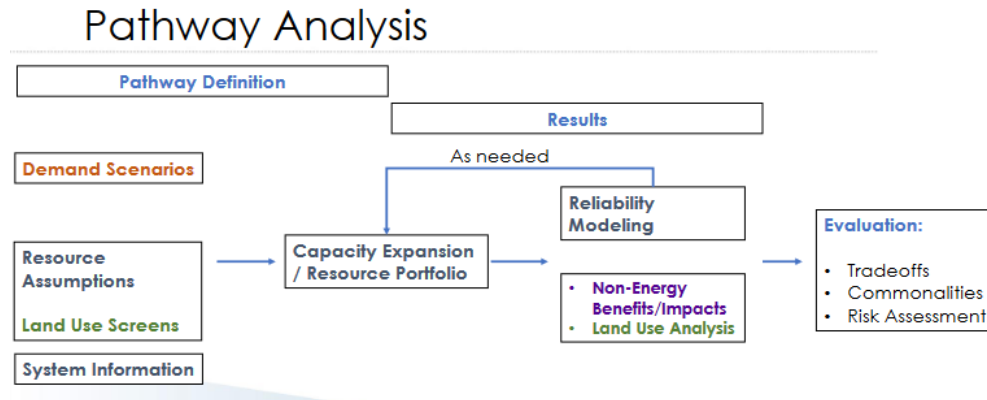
Pathway Analysis

Pathway Definition

Results

As needed

Demand Scenarios

Reliability Modeling

Evaluation:

Resource Assumptions

Land Use Screens

Capacity Expansion / Resource Portfolio

- Tradeoffs
- Commonalities
- Risk Assessment

- Non-Energy Benefits/Impacts
- Land Use Analysis

System Information